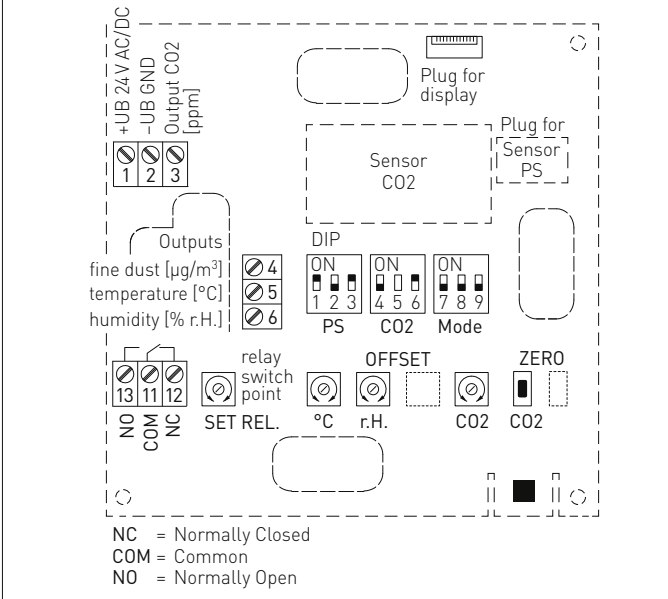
+UB 24 V AC/DC
–UB GND
Output CO2 [ppm]

1 2 3

Plug for display

Sensor CO2

Plug for
Sensor PS

Outputs
fine dust [µg/m$^3$]
temperature [°C]
humidity [% r.H.]

4
5
6

DIP
ON
1 2 3
PS
ON
4 5 6
CO2
ON
7 8 9
Mode

13 11 12
NO COM NC

relay switch point
SET REL.

OFFSET
°C r.H. CO2

ZERO
CO2

NC = Normally Closed
COM = Common
NO = Normally Open